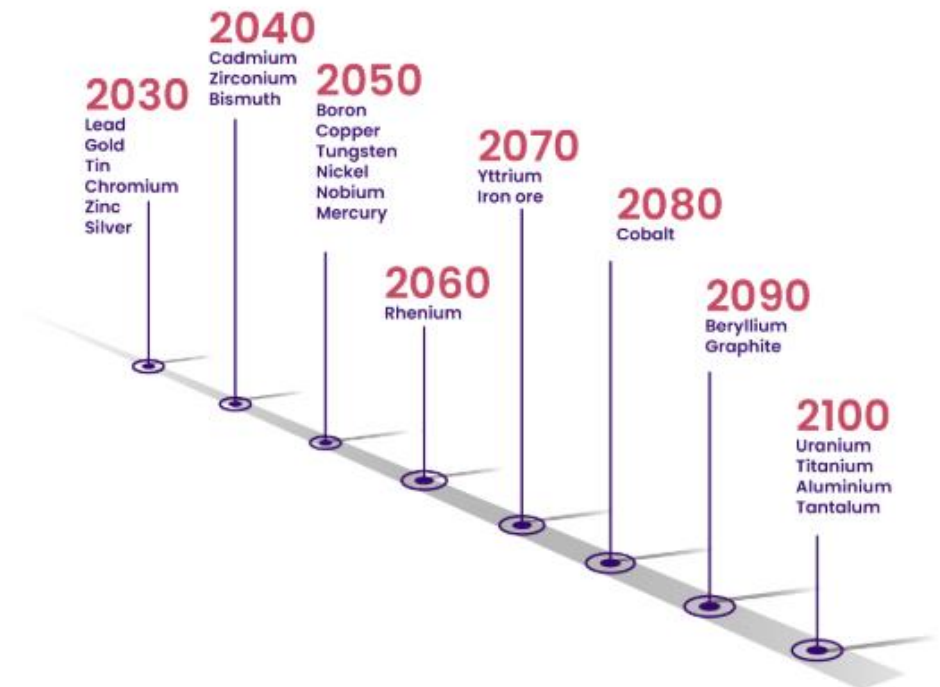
2030
Lead
Gold
Tin
Chromium
Zinc
Silver

2040
Cadmium
Zirconium
Bismuth

2050
Boron
Copper
Tungsten
Nickel
Nobium
Mercury

2060
Rhenium

2070
Yttrium
Iron ore

2080
Cobalt

2090
Beryllium
Graphite

2100
Uranium
Titanium
Aluminium
Tantalum